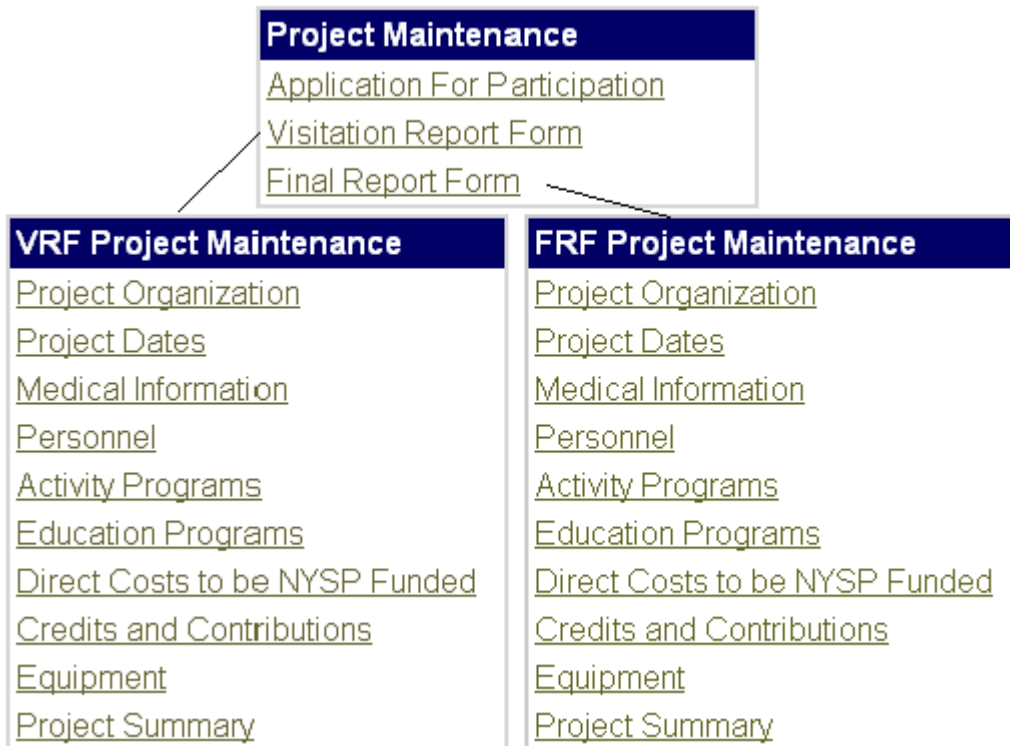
Project Maintenance
Application For Participation
Visitation Report Form
Final Report Form

VRF Project Maintenance
Project Organization
Project Dates
Medical Information
Personnel
Activity Programs
Education Programs
Direct Costs to be NYSP Funded
Credits and Contributions
Equipment
Project Summary

FRF Project Maintenance
Project Organization
Project Dates
Medical Information
Personnel
Activity Programs
Education Programs
Direct Costs to be NYSP Funded
Credits and Contributions
Equipment
Project Summary